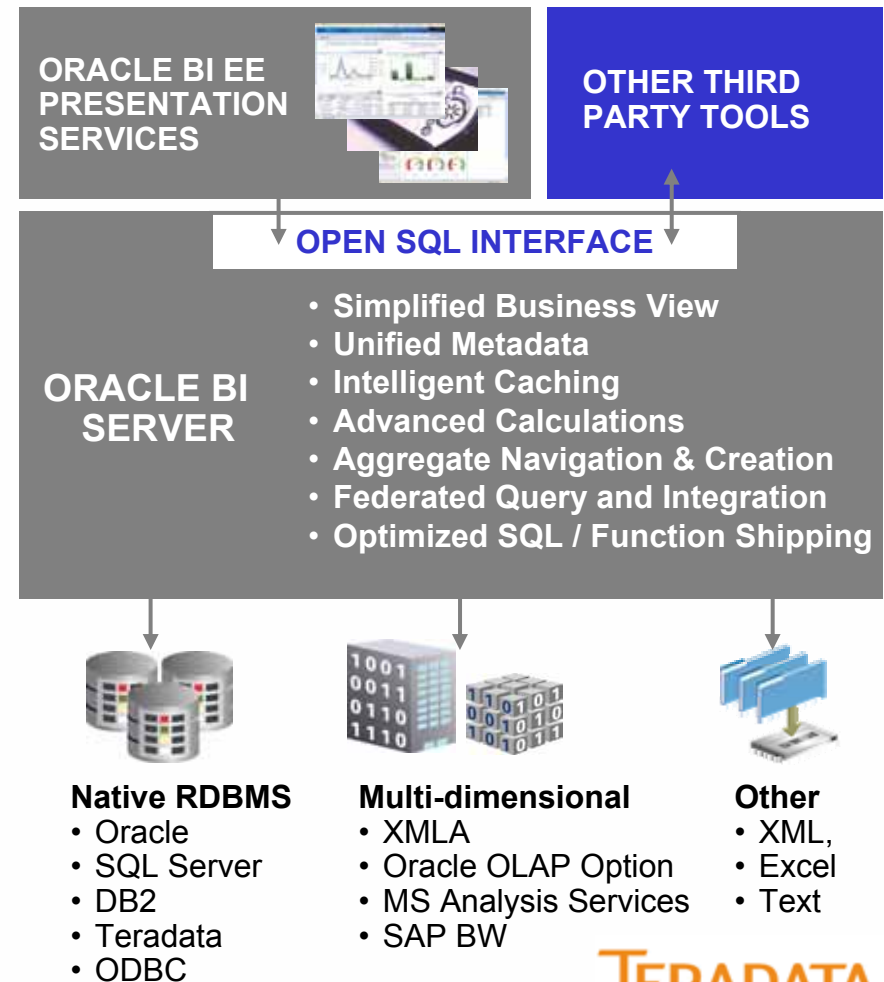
ORACLE BI EE PRESENTATION SERVICES

OTHER THIRD PARTY TOOLS

OPEN SQL INTERFACE

ORACLE BI SERVER

• Simplified Business View
• Unified Metadata
• Intelligent Caching
• Advanced Calculations
• Aggregate Navigation & Creation
• Federated Query and Integration
• Optimized SQL / Function Shipping

1001
0011
0110
1110

Native RDBMS
• Oracle
• SQL Server
• DB2
• Teradata
• ODBC

Multi-dimensional
• XMLA
• Oracle OLAP Option
• MS Analysis Services
• SAP BW

Other
• XML,
• Excel
• Text

TERADATA